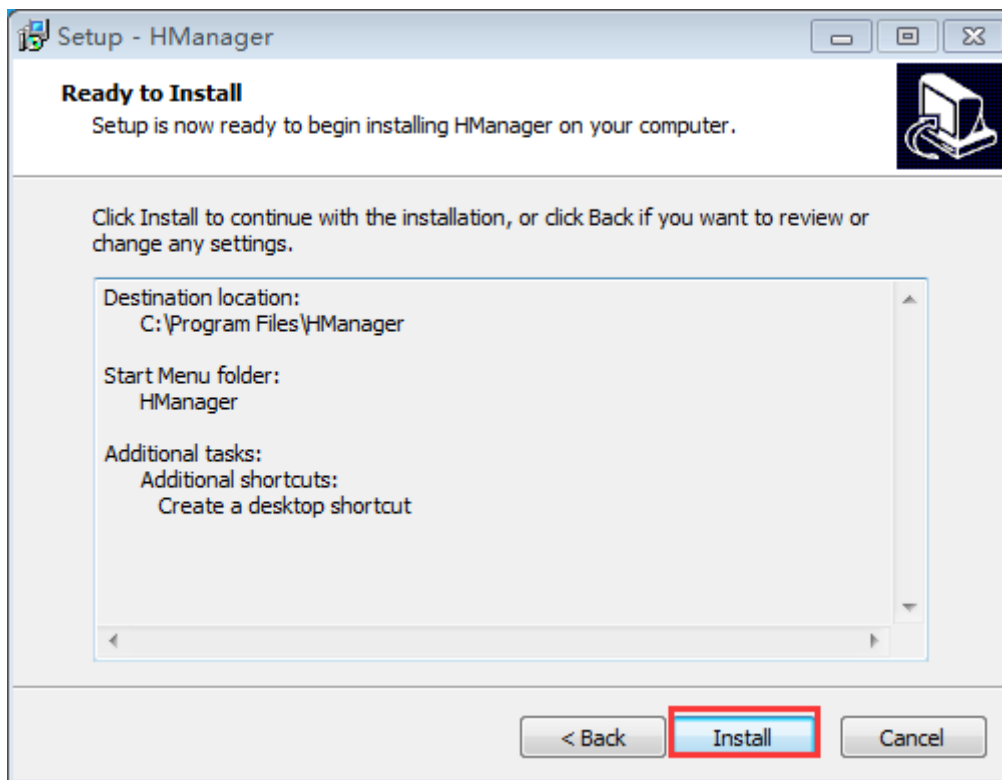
Setup - HManager

Ready to Install
Setup is now ready to begin installing HManager on your computer.

Click Install to continue with the installation, or click Back if you want to review or change any settings.

Destination location:
C:\Program Files\HManager

Start Menu folder:
HManager

Additional tasks:
Additional shortcuts:
Create a desktop shortcut

< Back
Install
Cancel